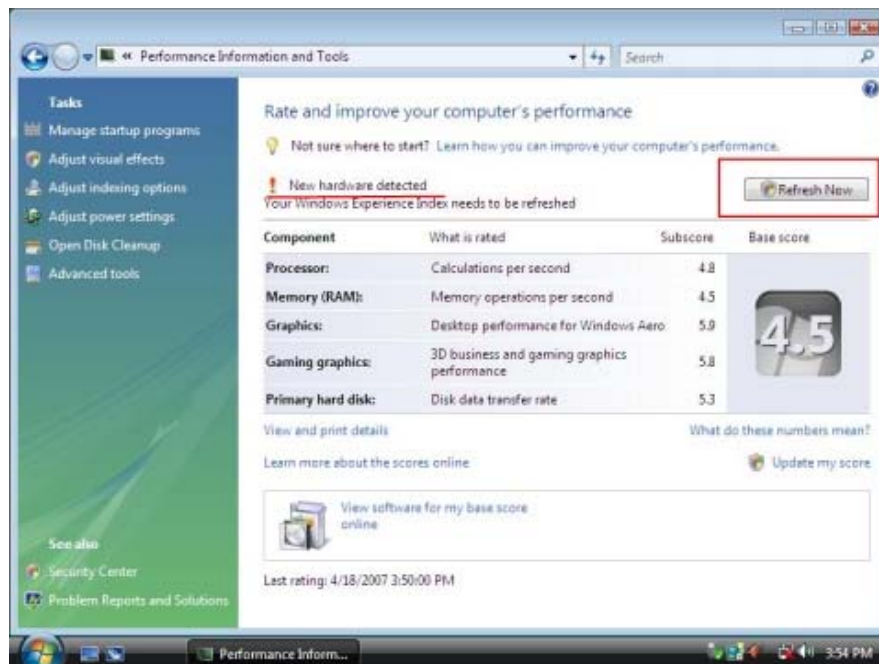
« Performance Information and Tools

Search

Tasks

Manage startup programs

Adjust visual effects

Adjust indexing options

Adjust power settings

Open Disk Cleanup

Advanced tools

Rate and improve your computer's performance

Not sure where to start? Learn how you can improve your computer's performance.

! New hardware detected

Your Windows Experience Index needs to be refreshed

Refresh Now

| Component | What is rated | Subscore | Base score |
|---|---|---|---|
| Processor: | Calculations per second | 4.8 | 4.5 |
| Memory (RAM): | Memory operations per second | 4.5 | |
| Graphics: | Desktop performance for Windows Aero | 5.9 | |
| Gaming graphics: | 3D business and gaming graphics performance | 5.8 | |
| Primary hard disk: | Disk data transfer rate | 5.3 | |

View and print details

What do these numbers mean?

Learn more about the scores online

Update my score

View software for my base score online

See also

Security Center

Problem Reports and Solutions

Last rating: 4/18/2007 3:50:00 PM

Performance Inform...

3:54 PM